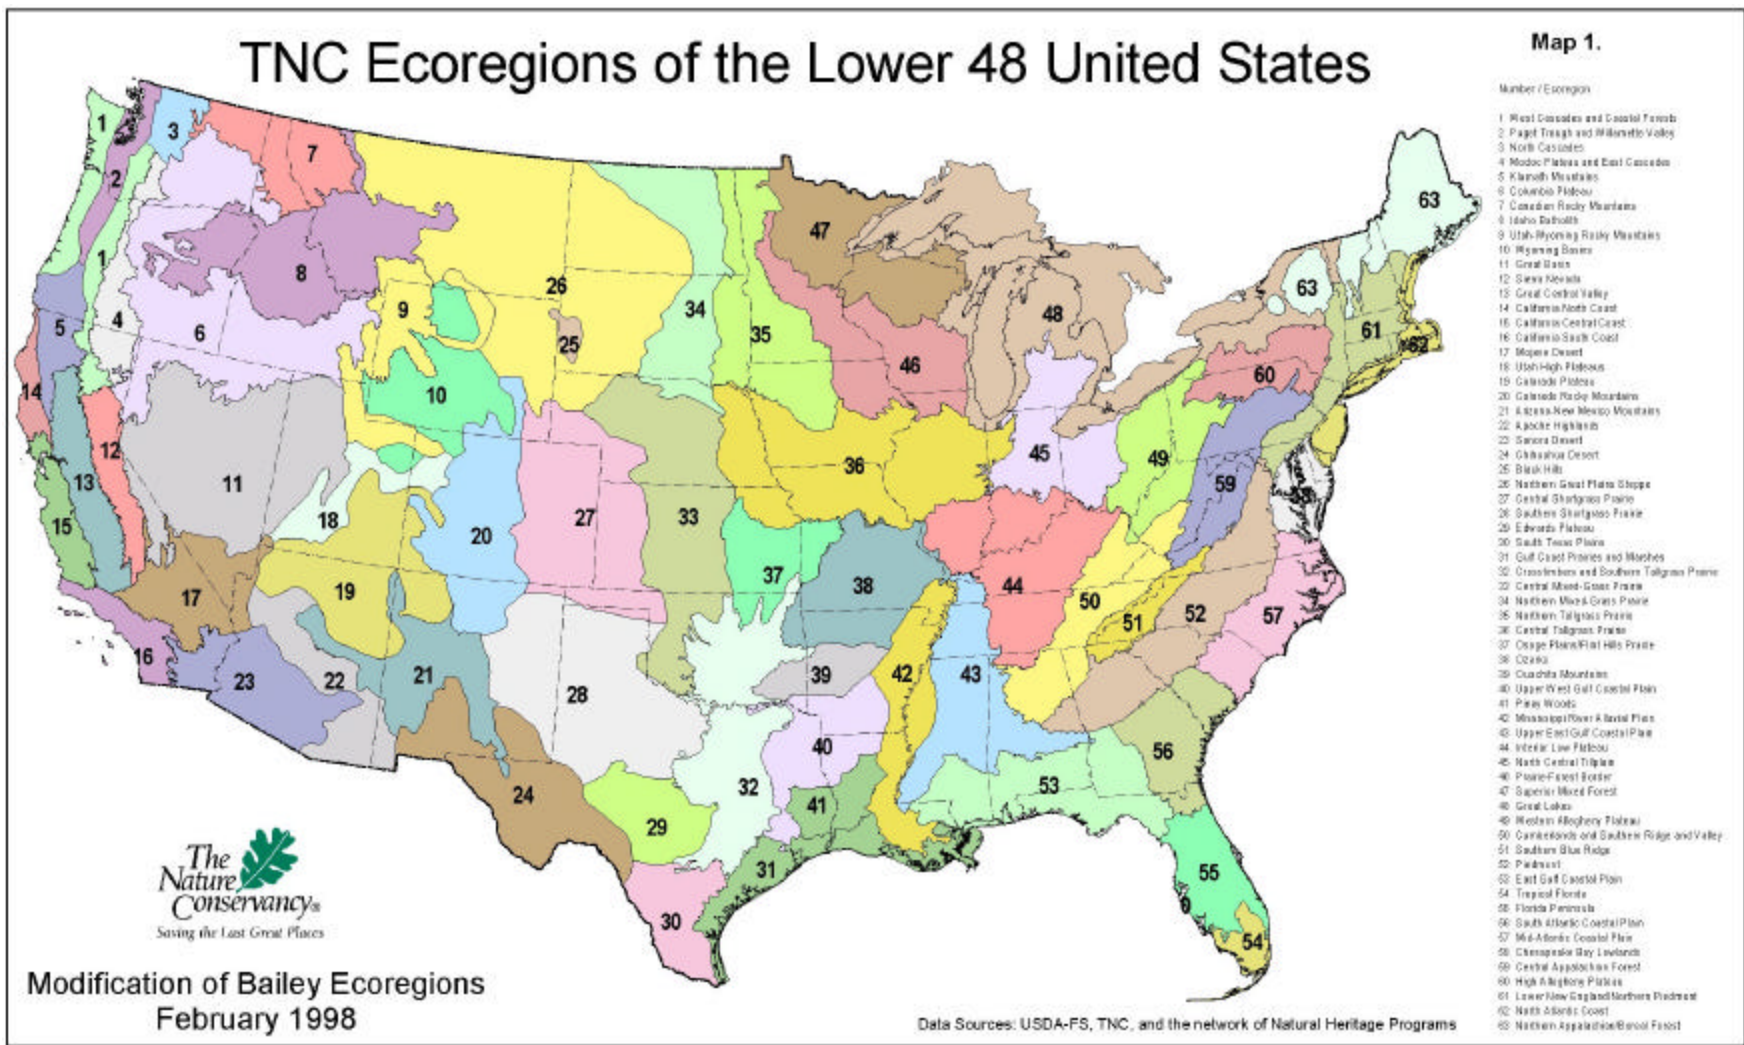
TNC Ecoregions of the Lower 48 United States

Map 1.

Number / Ecoregion
1 West Cascades and Coastal Forests
2 Puget Trough and Willamette Valley
3 North Cascades
4 Modoc Plateau and East Cascades
5 Klamath Mountains
6 Columbia Plateau
7 Canadian Rocky Mountains
8 Idaho Batholith
9 Utah-Wyoming Rocky Mountains
10 Wyoming Basins
11 Great Basin
12 Sierra Nevada
13 Great Central Valley
14 California North Coast
15 California Central Coast
16 California South Coast
17 Mojave Desert
18 Utah High Plateaus
19 Colorado Plateau
20 Colorado Rocky Mountains
21 Arizona-New Mexico Mountains
22 Apache Highlands
23 Sonoran Desert
24 Chihuahua Desert
25 Black Hills
26 Northern Great Plains Steppe
27 Central Shortgrass Prairie
28 Southern Shortgrass Prairie
29 Edwards Plateau
30 South Texas Plains
31 Gulf Coast Prairies and Marshes
32 Crosstimbers and Southern Tallgrass Prairie
33 Central Mixed-Grass Prairie
34 Northern Mixed Grass Prairie
35 Northern Tallgrass Prairie
36 Central Tallgrass Prairie
37 Osage Plains/Flint Hills Prairie
38 Ozarks
39 Ouachita Mountains
40 Upper West Gulf Coastal Plain
41 Piney Woods
42 Mississippi River Alluvial Plain
43 Upper East Gulf Coastal Plain
44 Interior Low Plateau
45 North Central Tillplain
46 Prairie-Forest Border
47 Superior Mixed Forest
48 Great Lakes
49 Western Allegheny Plateau
50 Cumberlands and Southern Ridge and Valley
51 Southern Blue Ridge
52 Piedmont
53 East Gulf Coastal Plain
54 Tropical Florida
55 Florida Peninsula
56 South Atlantic Coastal Plain
57 Mid-Atlantic Coastal Plain
58 Chesapeake Bay Lowlands
59 Central Appalachian Forest
60 High Allegheny Plateau
61 Lower New England/Northern Piedmont
62 North Atlantic Coast
63 Northern Appalachian/Boreal Forest

1 3 7 2 1 4 5 8 6 9 26 25 34 35 47 48 46 63 63 61 62 60 14 12 10 13 11 15 18 20 27 33 36 45 49 59 58 17 19 37 38 44 50 51 52 57 16 23 22 21 28 39 42 43 40 32 24 29 41 53 56 31 55 30 54

The Nature Conservancy
Saving the Last Great Places

Modification of Bailey Ecoregions
February 1998

Data Sources: USDA-FS, TNC, and the network of Natural Heritage Programs